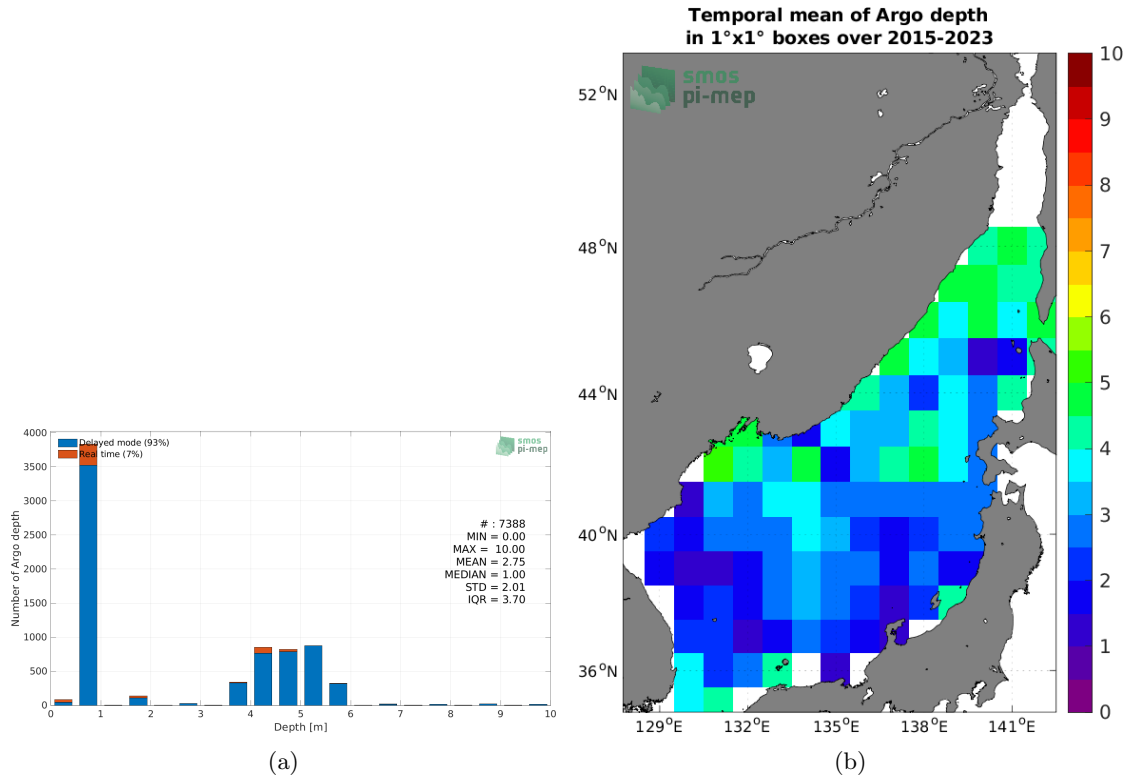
Temporal mean of Argo depth
in 1°x1° boxes over 2015-2023

smos
pi-mep

Delayed mode (93%)
Real time (7%)

smos
pi-mep

Number of Argo depth

4000
3500
3000
2500
2000
1500
1000
500
0

0 1 2 3 4 5 6 7 8 9 10
Depth [m]

# : 7388
MIN = 0.00
MAX = 10.00
MEAN = 2.75
MEDIAN = 1.00
STD = 2.01
IQR = 3.70

(a)

$52^oN$
$48^oN$
$44^oN$
$40^oN$
$36^oN$

$129^oE$ $132^oE$ $135^oE$ $138^oE$ $141^oE$

10
9
8
7
6
5
4
3
2
1
0

(b)